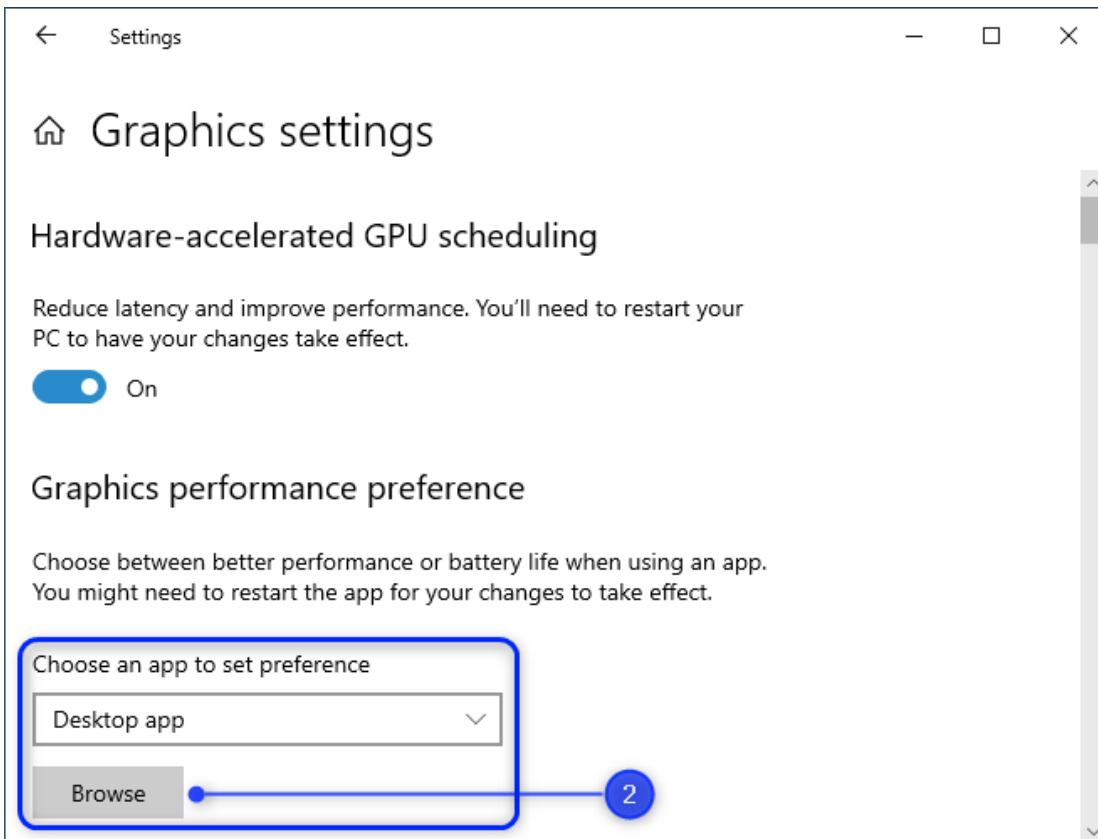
Settings

Graphics settings

Hardware-accelerated GPU scheduling

Reduce latency and improve performance. You'll need to restart your PC to have your changes take effect.

On

Graphics performance preference

Choose between better performance or battery life when using an app. You might need to restart the app for your changes to take effect.

Choose an app to set preference

Desktop app

Browse

2